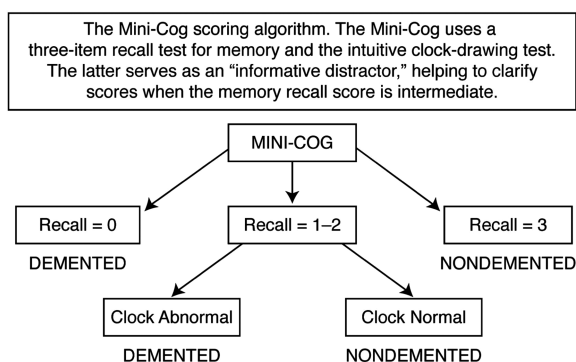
The Mini-Cog scoring algorithm. The Mini-Cog uses a three-item recall test for memory and the intuitive clock-drawing test. The latter serves as an "informative distractor," helping to clarify scores when the memory recall score is intermediate.

MINI-COG

Recall = 0

DEMENTED

Recall = 1–2

Recall = 3

NONDEMENTED

Clock Abnormal

DEMENTED

Clock Normal

NONDEMENTED